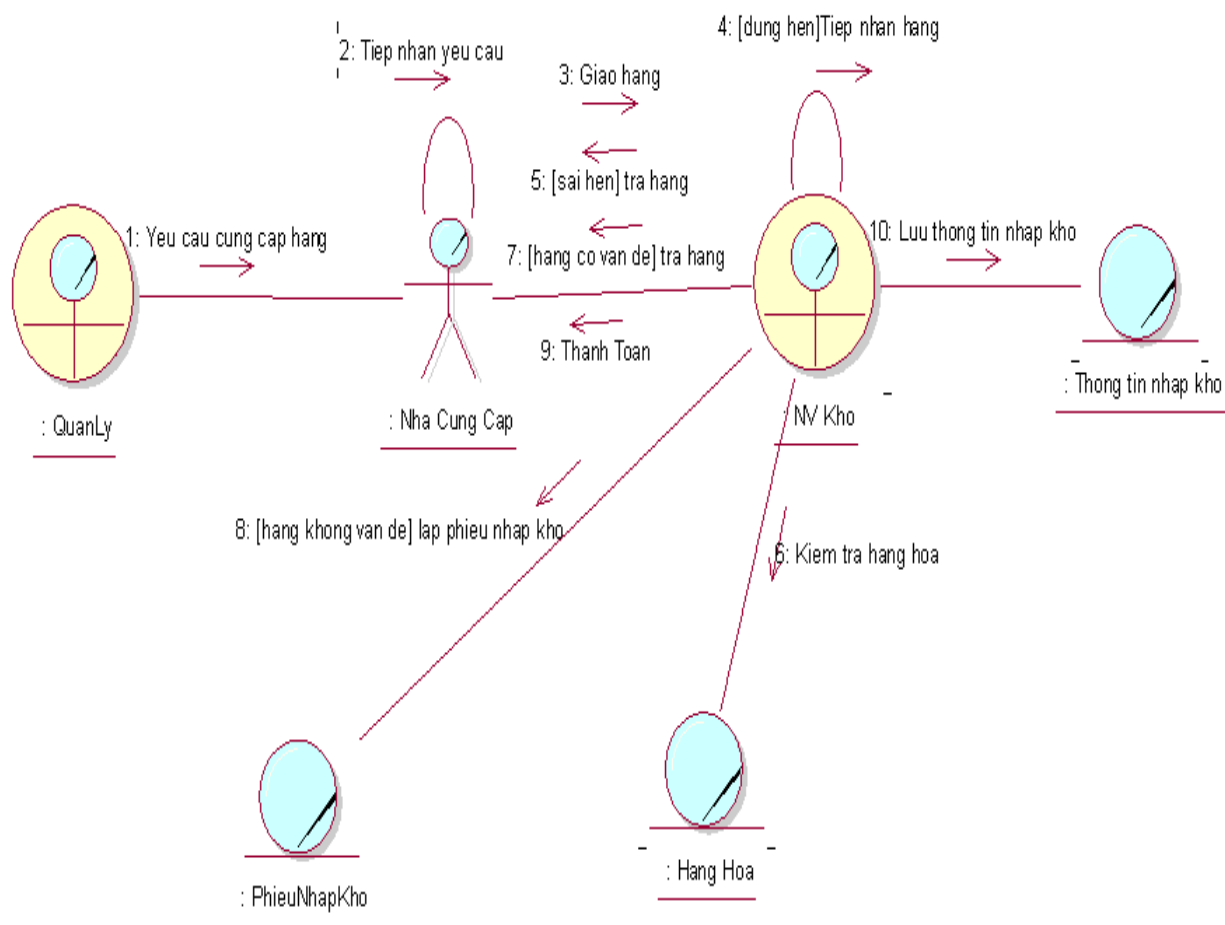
2: Tiep nhan yeu cau

3: Giao hang

4: [dung hen]Tiep nhan hang

5: [sai hen] tra hang

1: Yeu cau cung cap hang

7: [hang co van de] tra hang

10: Luu thong tin nhap kho

9: Thanh Toan

: QuanLy

: Nha Cung Cap

: NV Kho

: Thong tin nhap kho

8: [hang khong van de] lap phieu nhap kho

6: Kiem tra hang hoa

: PhieuNhapKho

: Hang Hoa